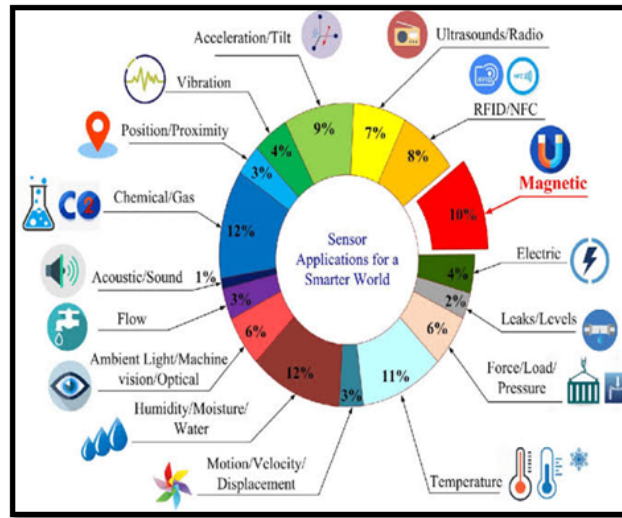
Acceleration/Tilt

Ultrasounds/Radio

Vibration

RFID/NFC

Position/Proximity

Magnetic

CO2

Chemical/Gas

Acoustic/Sound

Flow

Ambient Light/Machine vision/Optical

Humidity/Moisture/ Water

Motion/Velocity/ Displacement

Temperature

Force/Load/ Pressure

Leaks/Levels

Electric

9%

7%

8%

4%

3%

12%

1%

3%

6%

12%

3%

11%

6%

2%

4%

10%

Sensor Applications for a Smarter World